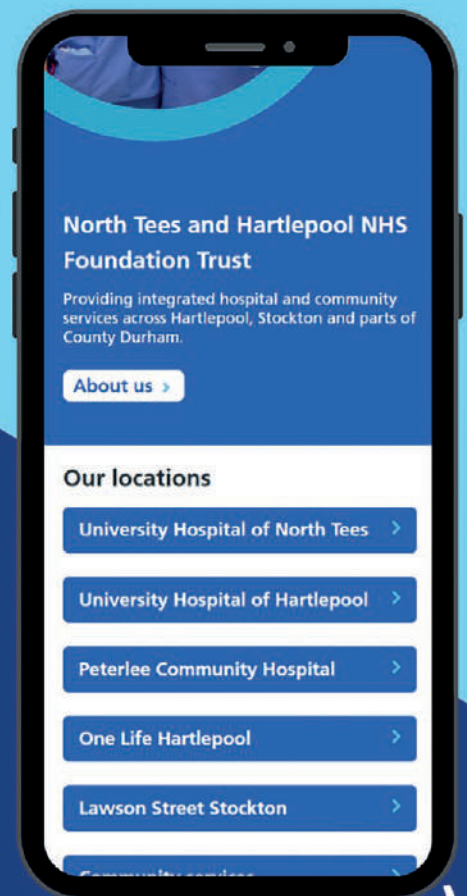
North Tees and Hartlepool NHS Foundation Trust

Providing integrated hospital and community services across Hartlepool, Stockton and parts of County Durham.

About us ›

Our locations

University Hospital of North Tees ›

University Hospital of Hartlepool ›

Peterlee Community Hospital ›

One Life Hartlepool ›

Lawson Street Stockton ›

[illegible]